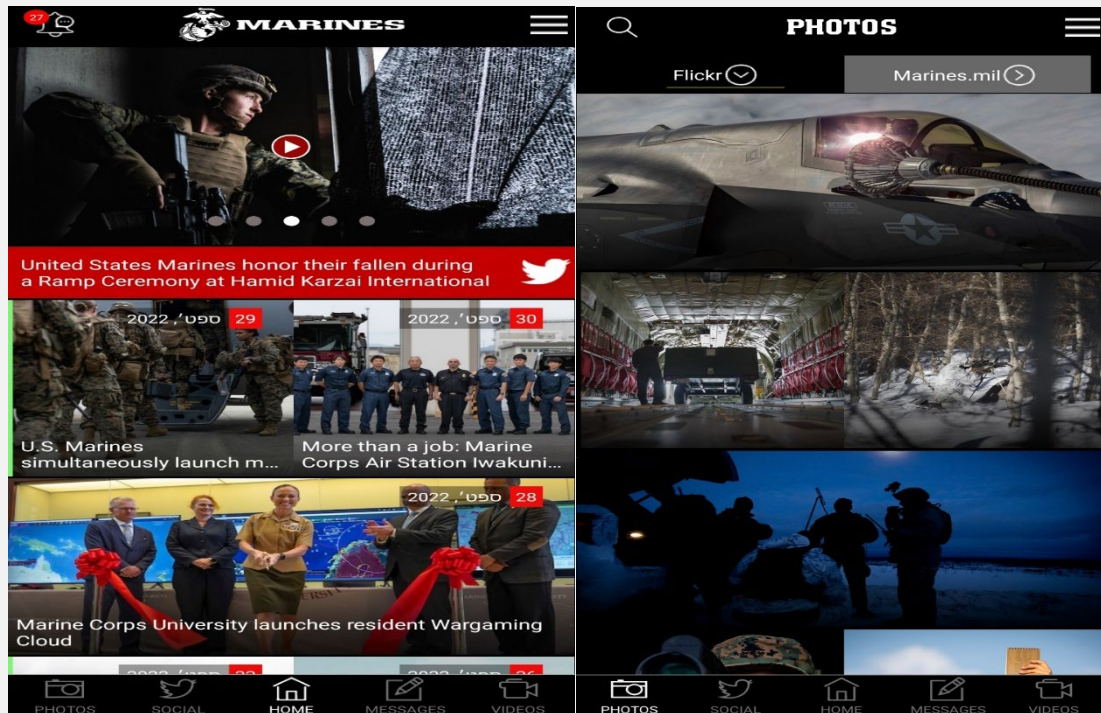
27

MARINES

United States Marines honor their fallen during a Ramp Ceremony at Hamid Karzai International

29 ספט', 2022

U.S. Marines simultaneously launch m...

30 ספט', 2022

More than a job: Marine Corps Air Station Iwakuni...

28 ספט', 2022

Marine Corps University launches resident Wargaming Cloud

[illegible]

PHOTOS SOCIAL HOME MESSAGES VIDEOS

PHOTOS

Flickr

Marines.mil

PHOTOS SOCIAL HOME MESSAGES VIDEOS